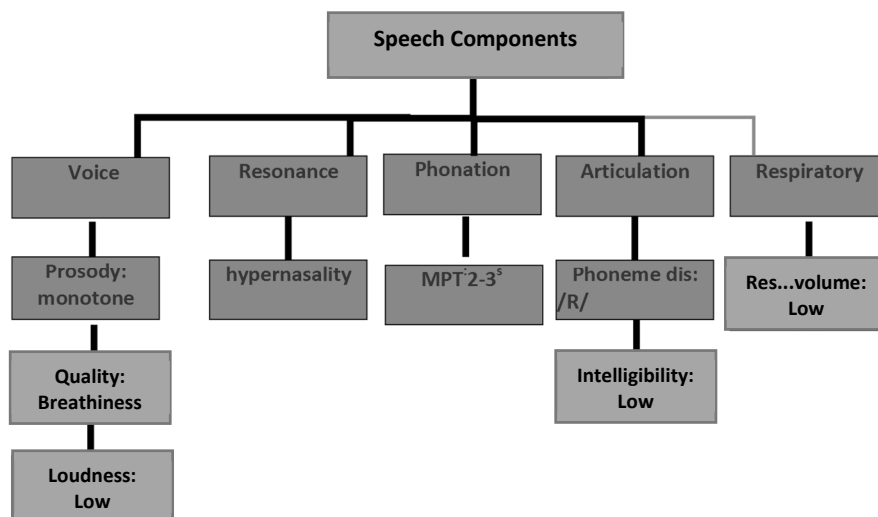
Speech Components

Voice

Prosody: monotone

Quality: Breathiness

Loudness: Low

Resonance

hypernasality

Phonation

MPT: 2-3$^{s}$

Articulation

Phoneme dis: /R/

Intelligibility: Low

Respiratory

Res...volume: Low